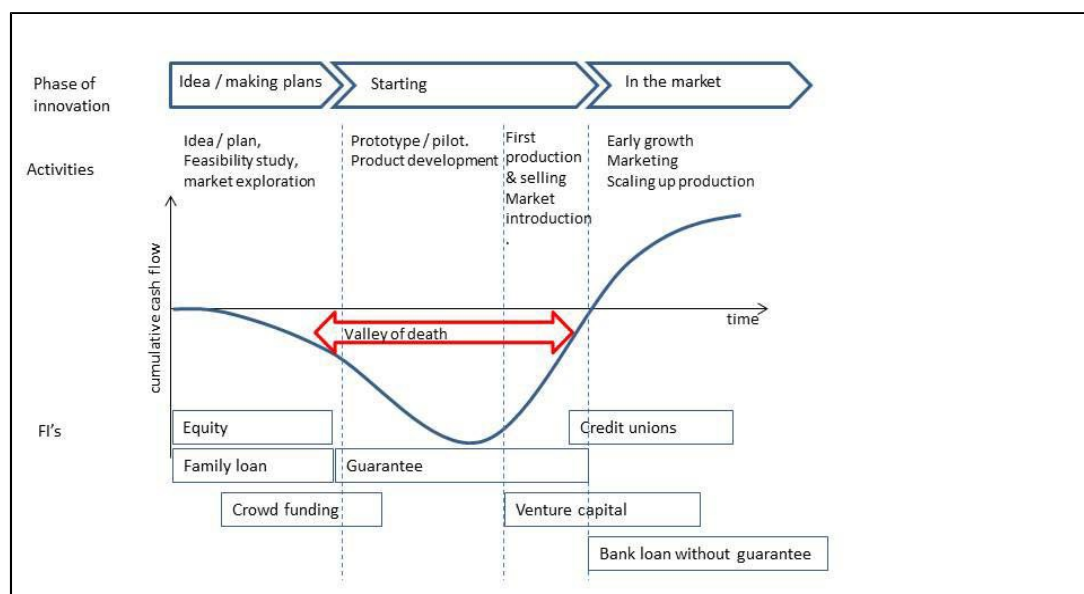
Phase of innovation

Idea / making plans

Starting

In the market

Activities

Idea / plan, Feasibility study, market exploration

Prototype / pilot. Product development

First production & selling Market introduction .

Early growth Marketing Scaling up production

cumulative cash flow

Valley of death

time

FI's

Equity

Credit unions

Family loan

Guarantee

Crowd funding

Venture capital

Bank loan without guarantee